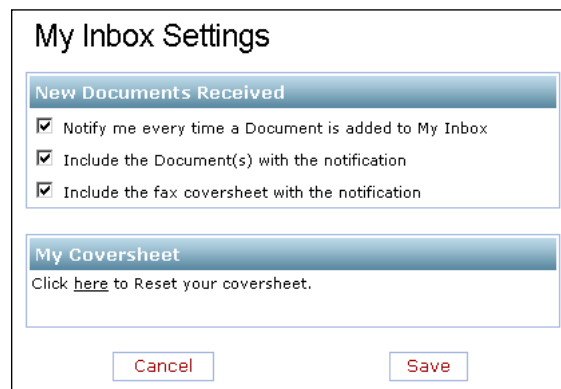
My Inbox Settings

New Documents Received

☑ Notify me every time a Document is added to My Inbox

☑ Include the Document(s) with the notification

☑ Include the fax coversheet with the notification

My Coversheet

Click here to Reset your coversheet.

Cancel

Save